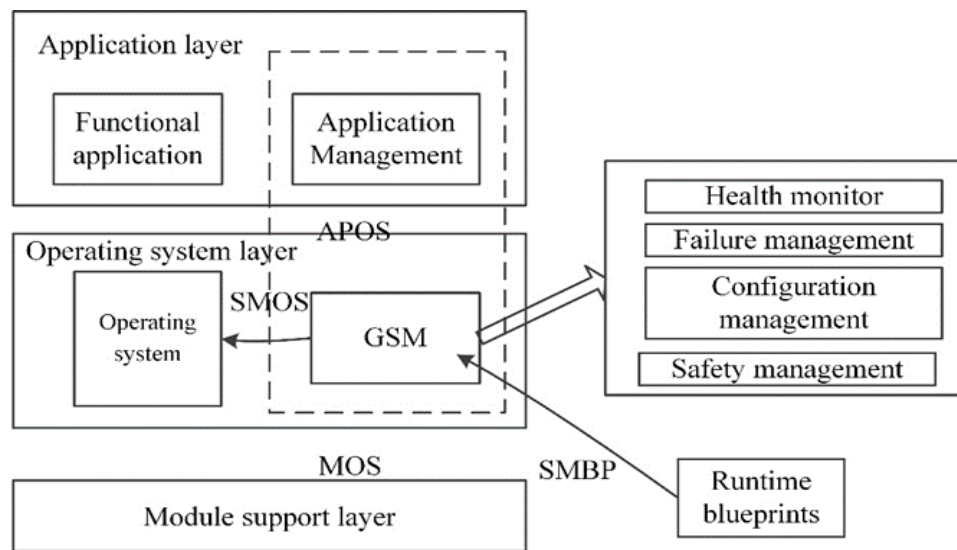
Application layer

Functional application

Application Management

APOS

Operating system layer

SMOS

Operating system

GSM

Health monitor

Failure management

Configuration management

Safety management

MOS

SMBP

Runtime blueprints

Module support layer